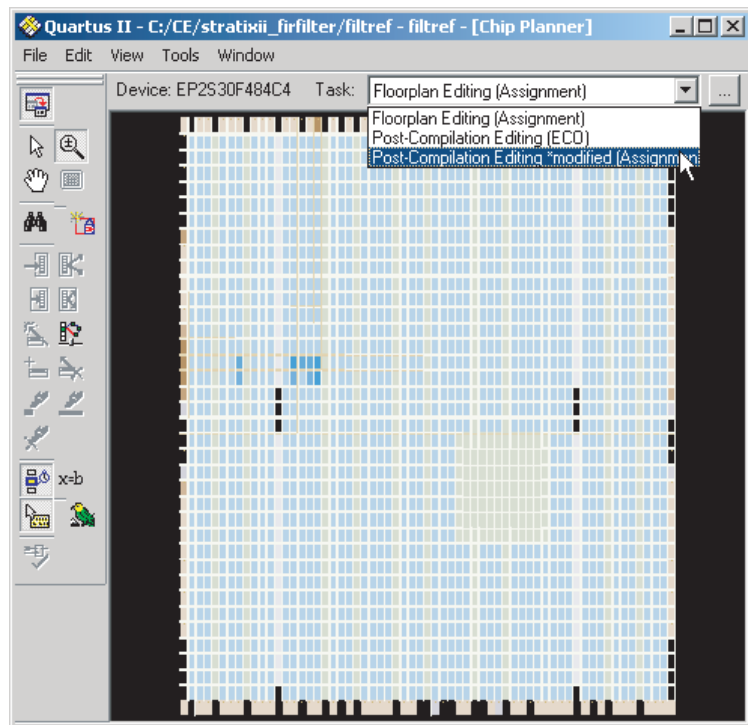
Quartus II - C:/CE/stratixii_firfilter/filtref - filtref - [Chip Planner]

File Edit View Tools Window

Device: EP2S30F484C4 Task: Floorplan Editing (Assignment) ...

Floorplan Editing (Assignment)
Post-Compilation Editing (ECO)
Post-Compilation Editing *modified (Assignm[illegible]

x-b